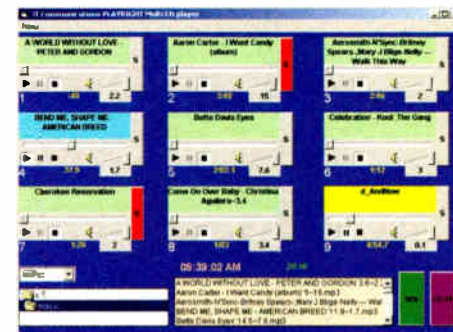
IT Command show PLAYRIGHT Multi CD player

New

A WORLD WITHOUT LOVE - PETER AND GORDON

1 :40 2.2

Aaron Carter - I Want Candy (album)

S

2 3:45 15

Aerosmith-N'Sync-Britney Spears-Mary J Blige-Nelly -- Walk This Way

S

3 2:46 2

BEND ME, SHAPE ME - AMERICAN BREED

S

4 37.9 1.7

Bette Davis Eyes

S

5 2:02.1 7.6

Celebration - Kool The Gang

S

6 4:13 3

Cherokee Reservation

S

7 1:26 2

Come On Over Baby - Christina Aguilera-3.4

S

8 3:03 3.4

d_AndNow

S

9 4:54.7 0.1

09:39:02 AM

20:16

A WORLD WITHOUT LOVE - PETER AND GORDON 3:6~2
Aaron Carter - I Want Candy (album) 5~15.mp3
Aerosmith-N'Sync-Britney Spears-Mary J Blige-Nelly -- Wal
BEND ME, SHAPE ME - AMERICAN BREED'11.6~1.7.mp3
Bette Davis Eyes'14.5~7.6.mp3

c: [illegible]

c:\

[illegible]

50%

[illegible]